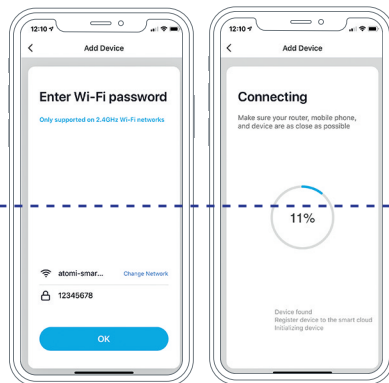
12:10
<
Add Device
Enter Wi-Fi password
Only supported on 2.4GHz Wi-Fi networks
atomi-smar...
Change Network
12345678
OK

12:10
<
Add Device
Connecting
Make sure your router, mobile phone, and device are as close as possible
11%
Device found
Register device to the smart cloud
Initializing device